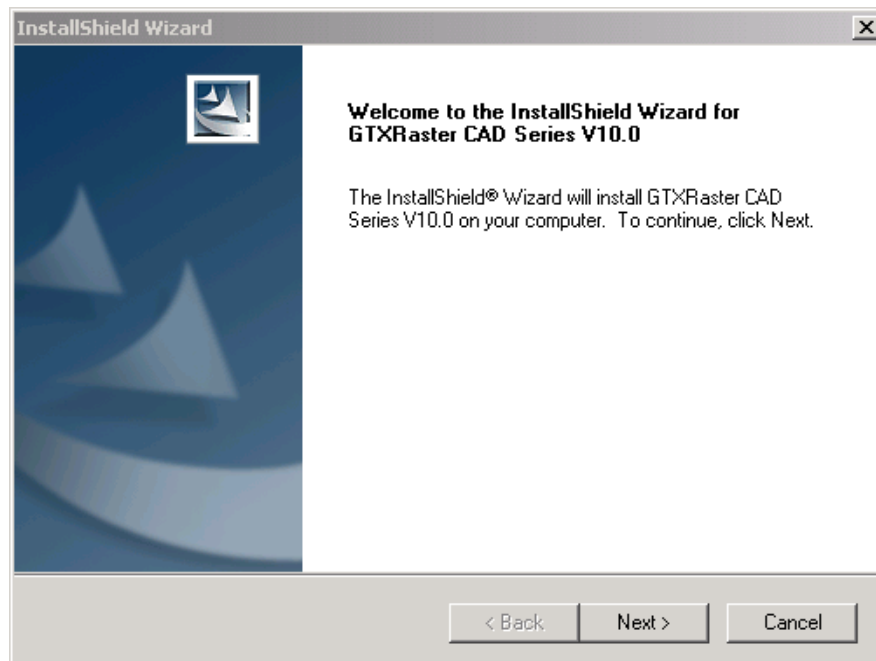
InstallShield Wizard

Welcome to the InstallShield Wizard for GTXRaster CAD Series V10.0

The InstallShield® Wizard will install GTXRaster CAD Series V10.0 on your computer. To continue, click Next.

< Back

Next >

Cancel